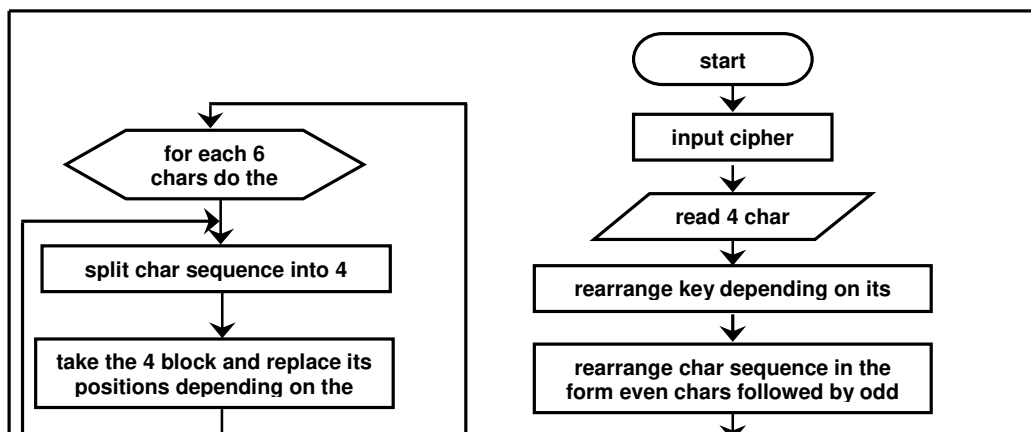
start

input cipher

read 4 char

rearrange key depending on its

rearrange char sequence in the form even chars followed by odd

for each 6 chars do the

split char sequence into 4

take the 4 block and replace its positions depending on the